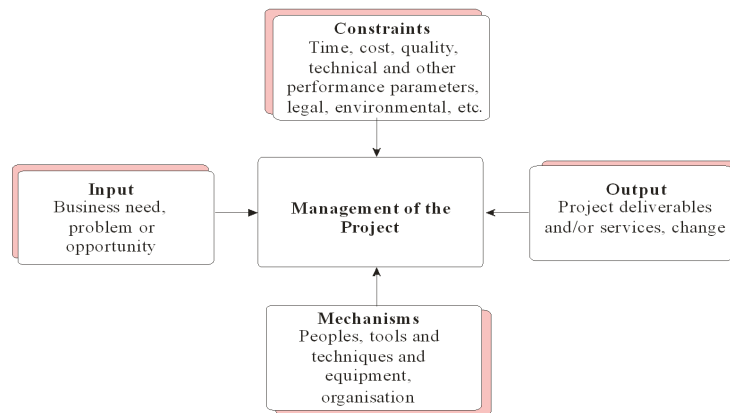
Constraints
Time, cost, quality, technical and other performance parameters, legal, environmental, etc.

Input
Business need, problem or opportunity

Management of the Project

Output
Project deliverables and/or services, change

Mechanisms
Peoples, tools and techniques and equipment, organisation